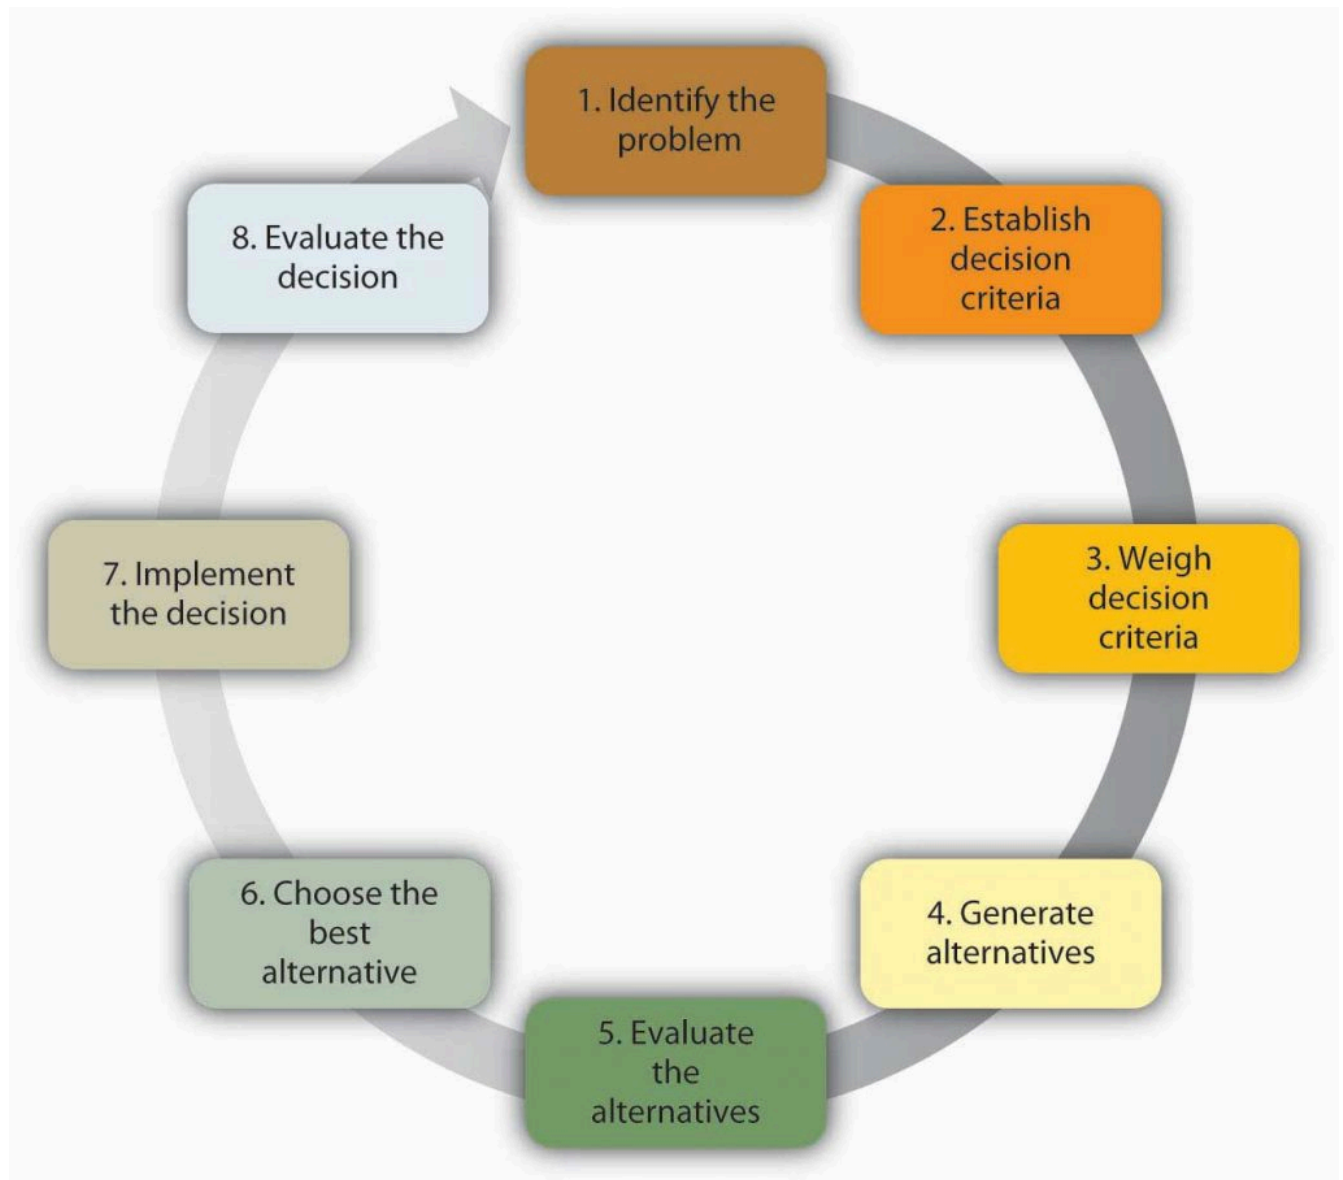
1. Identify the problem

2. Establish decision criteria

3. Weigh decision criteria

4. Generate alternatives

5. Evaluate the alternatives

6. Choose the best alternative

7. Implement the decision

8. Evaluate the decision